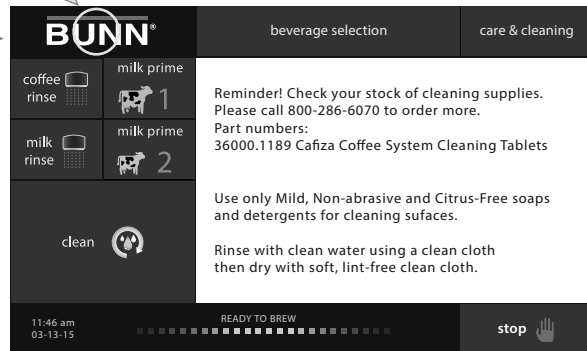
BUNN®

beverage selection

care & cleaning

coffee rinse

milk prime 1

milk rinse

milk prime 2

clean

Reminder! Check your stock of cleaning supplies. Please call 800-286-6070 to order more.
Part numbers:
36000.1189 Cafiza Coffee System Cleaning Tablets

Use only Mild, Non-abrasive and Citrus-Free soaps and detergents for cleaning sufaces.

Rinse with clean water using a clean cloth then dry with soft, lint-free clean cloth.

11:46 am
03-13-15

READY TO BREW

stop